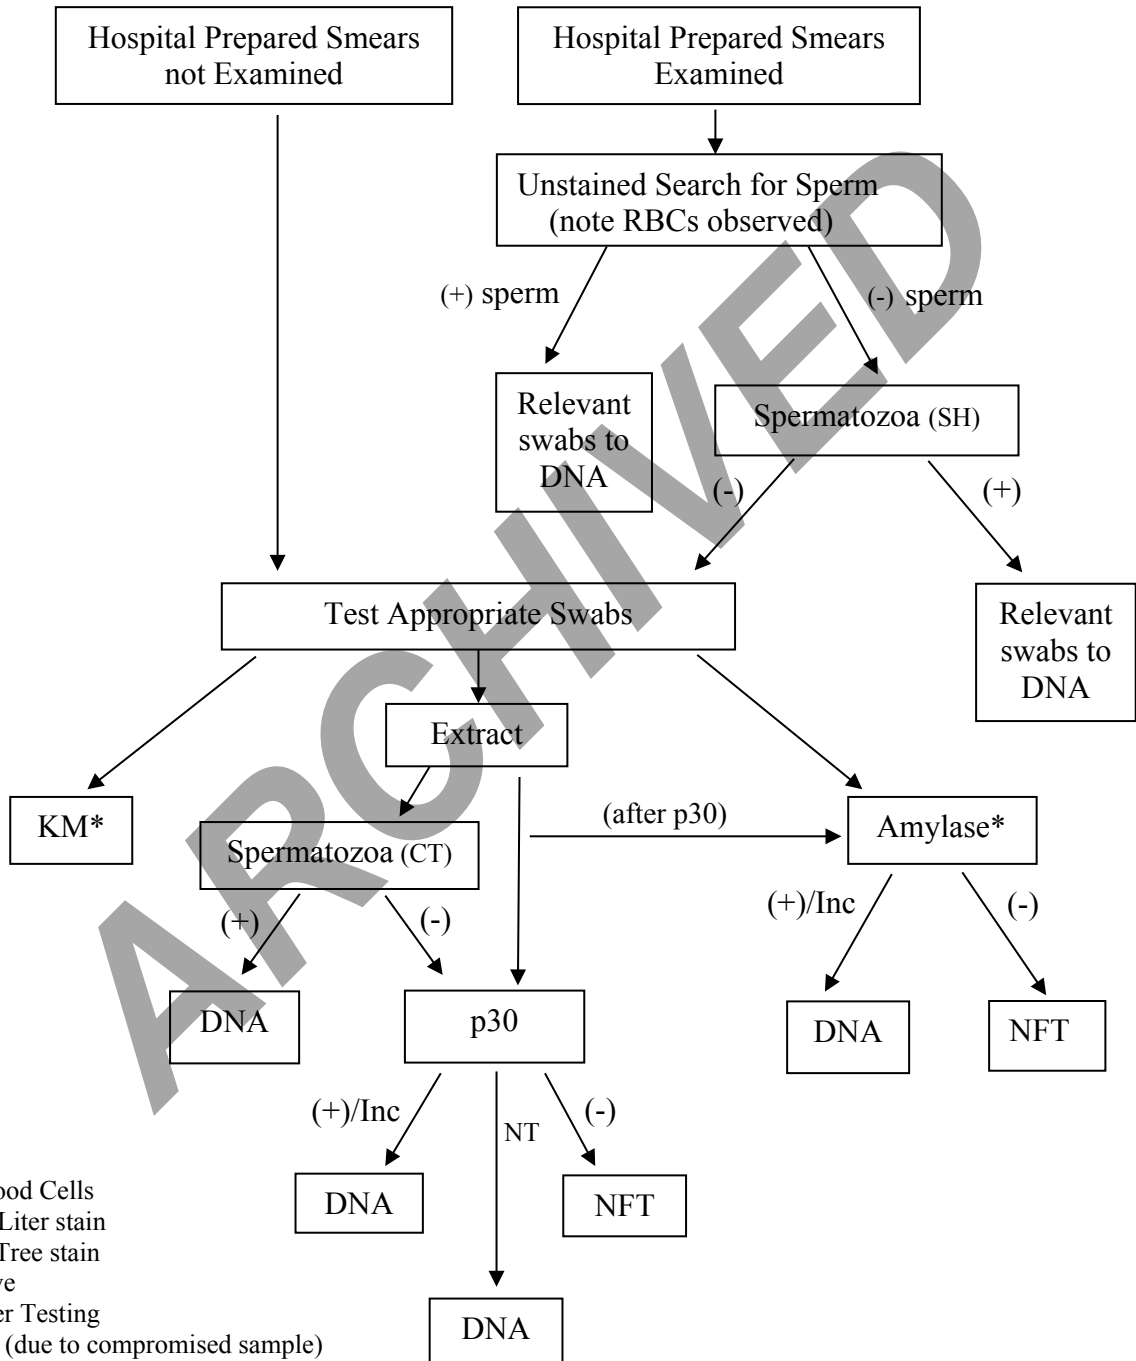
Hospital Prepared Smears not Examined

Hospital Prepared Smears Examined

Unstained Search for Sperm (note RBCs observed)

(+) sperm

(-) sperm

Relevant swabs to DNA

Spermatozoa (SH)

(-)

(+)

Test Appropriate Swabs

Relevant swabs to DNA

Extract

KM*

(after p30)

Amylase*

Spermatozoa (CT)

(+)

(-)

(+)/Inc

(-)

DNA

p30

DNA

NFT

(+)/Inc

NT

(-)

DNA

NFT

DNA

ARCHIVED

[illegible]ood Cells
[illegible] Liter stain
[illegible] Tree stain
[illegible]ve
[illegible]er Testing
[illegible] (due to compromised sample)